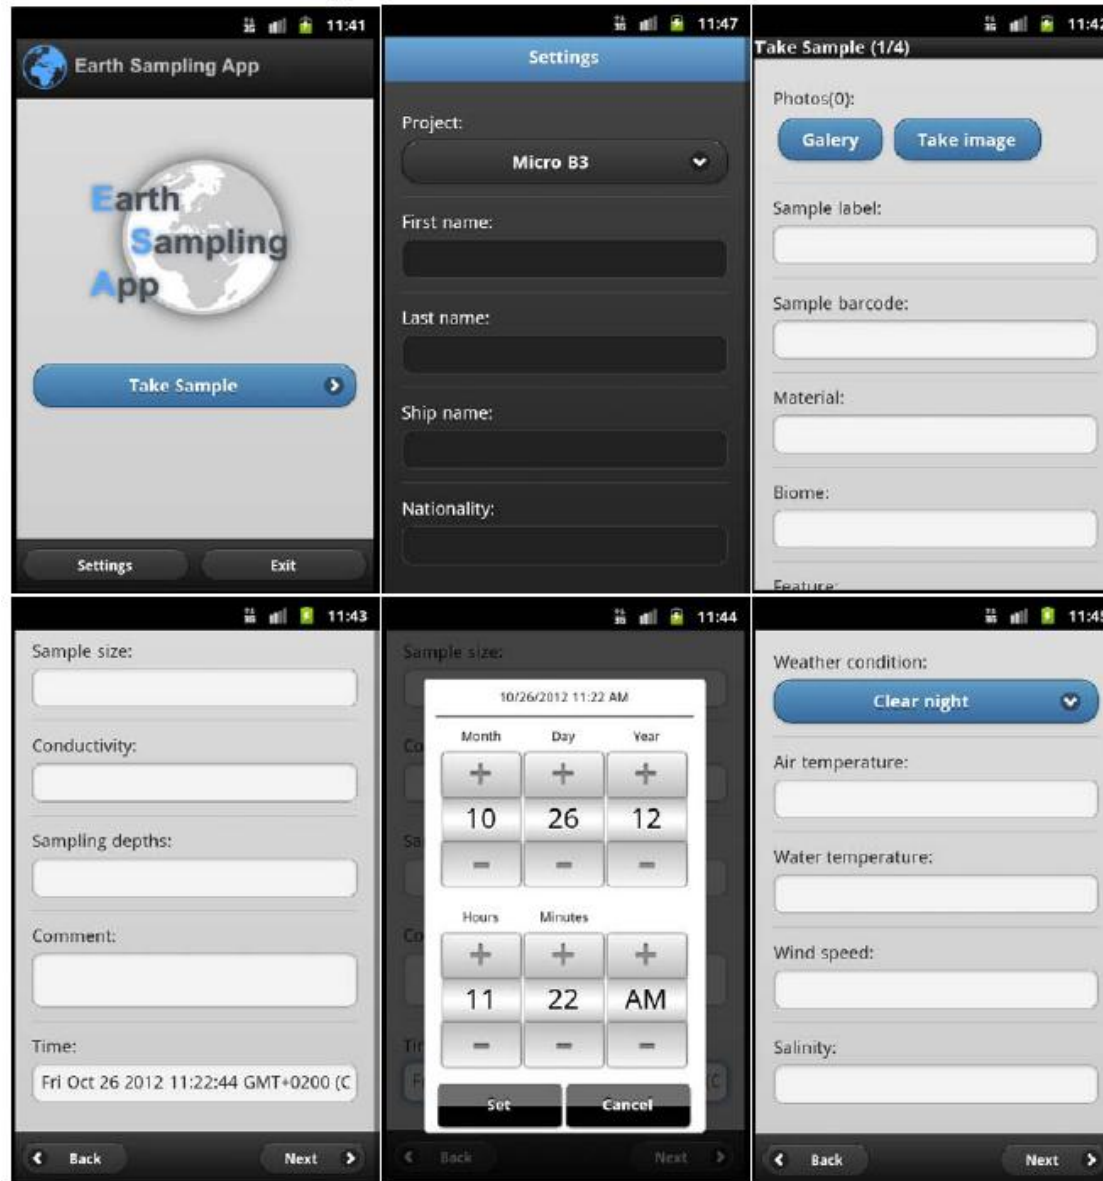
11:41

Earth Sampling App

Earth Sampling App

Take Sample

Settings Exit

11:47

Settings

Project:

Micro B3

First name:

Last name:

Ship name:

Nationality:

11:42

Take Sample (1/4)

Photos(0):

Galery Take image

Sample label:

Sample barcode:

Material:

Biome:

Feature:

11:43

Sample size:

Conductivity:

Sampling depths:

Comment:

Time:

Fri Oct 26 2012 11:22:44 GMT+0200 (C

Back Next

11:44

Sample size:

10/26/2012 11:22 AM

| Month | Day | Year |
|---|---|---|
| + | + | + |
| 10 | 26 | 12 |
| − | − | − |

| Hours | Minutes | |
|---|---|---|
| + | + | + |
| 11 | 22 | AM |
| − | − | − |

Set Cancel

Back Next

11:45

Weather condition:

Clear night

Air temperature:

Water temperature:

Wind speed:

Salinity:

Back Next